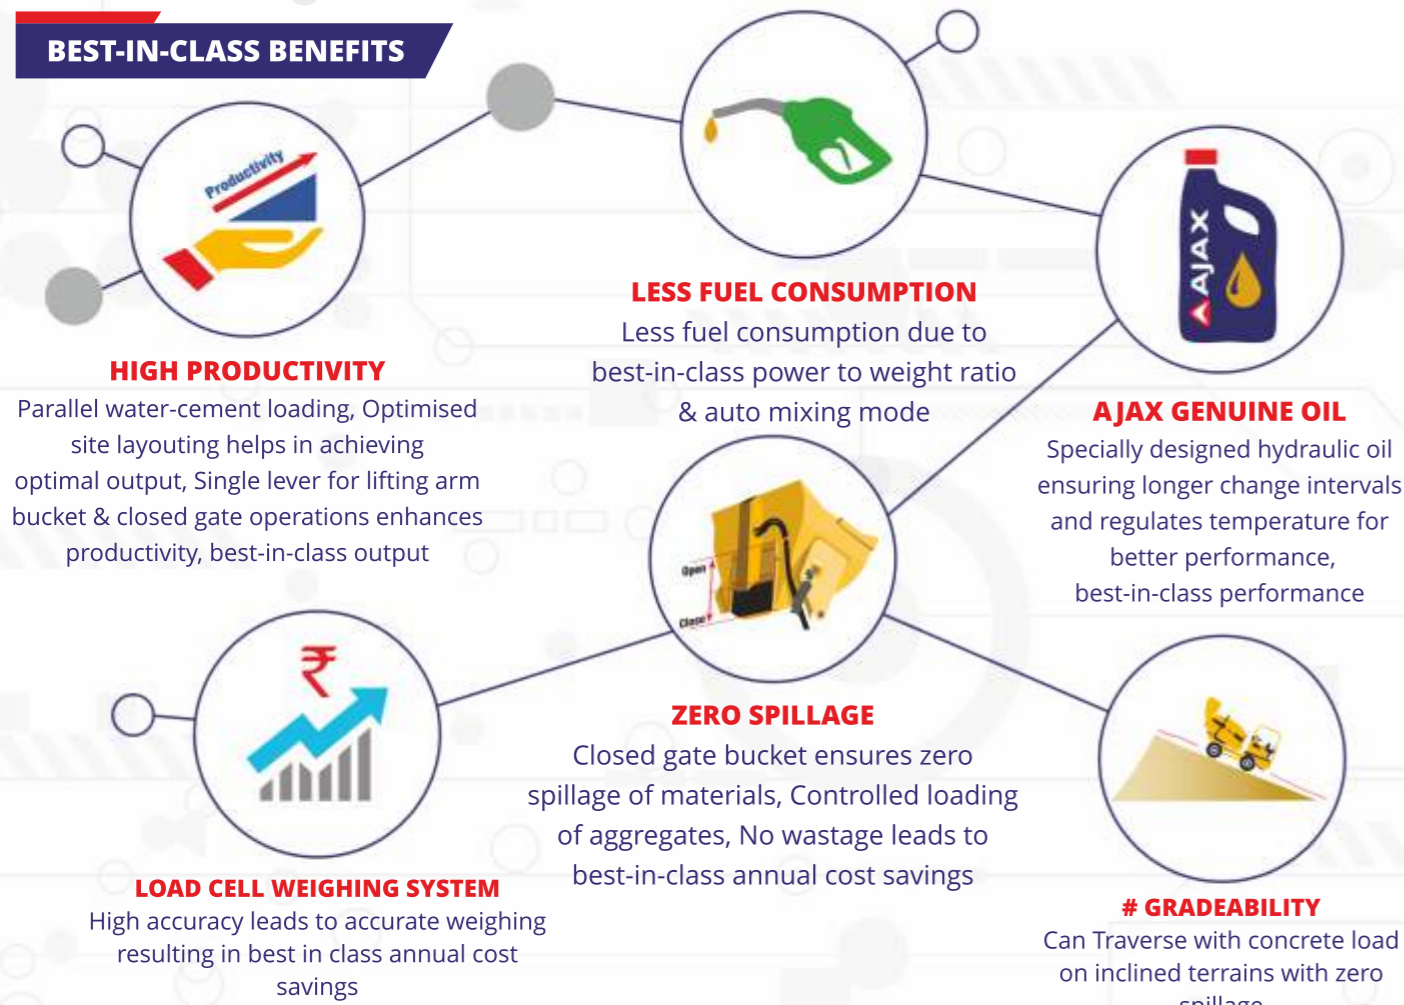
BEST-IN-CLASS BENEFITS

Productivity

HIGH PRODUCTIVITY
Parallel water-cement loading, Optimised site layouting helps in achieving optimal output, Single lever for lifting arm bucket & closed gate operations enhances productivity, best-in-class output

LESS FUEL CONSUMPTION
Less fuel consumption due to best-in-class power to weight ratio & auto mixing mode

AJAX

AJAX GENUINE OIL
Specially designed hydraulic oil ensuring longer change intervals and regulates temperature for better performance, best-in-class performance

Open
Close

ZERO SPILLAGE
Closed gate bucket ensures zero spillage of materials, Controlled loading of aggregates, No wastage leads to best-in-class annual cost savings

₹

LOAD CELL WEIGHING SYSTEM
High accuracy leads to accurate weighing resulting in best in class annual cost savings

# GRADEABILITY
Can Traverse with concrete load on inclined terrains with zero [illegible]